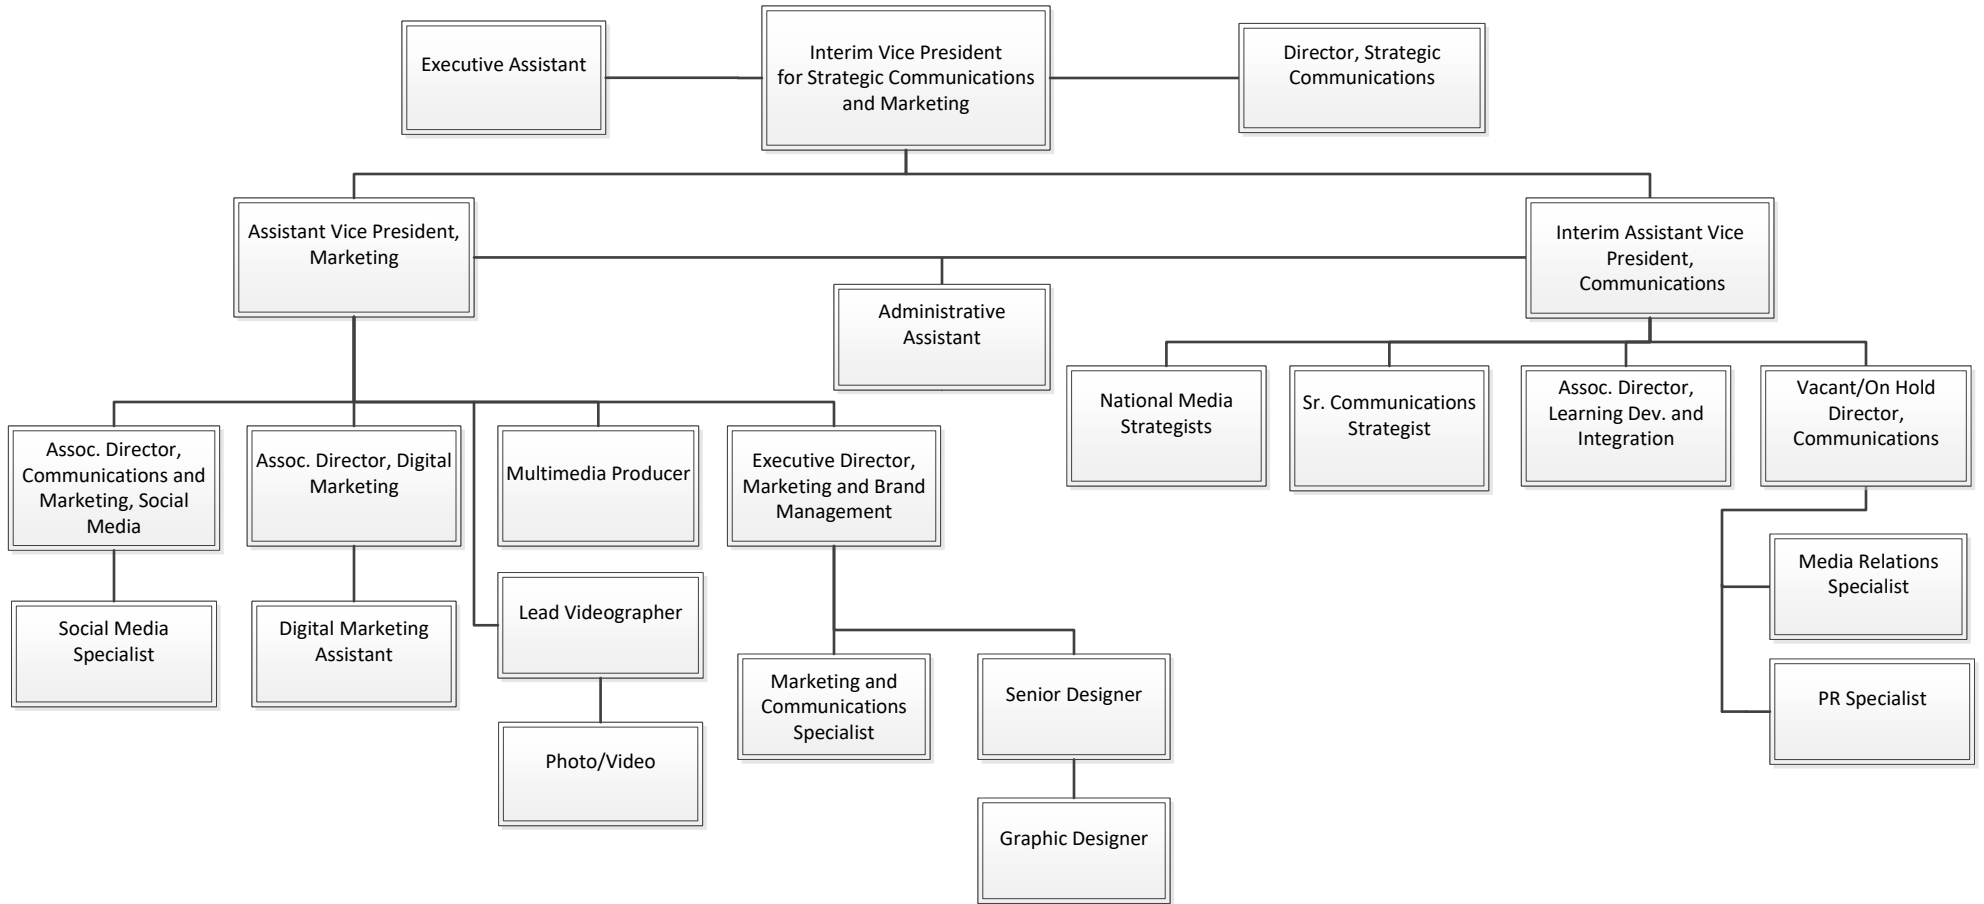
Executive Assistant

Interim Vice President for Strategic Communications and Marketing

Director, Strategic Communications

Assistant Vice President, Marketing

Administrative Assistant

Interim Assistant Vice President, Communications

Assoc. Director, Communications and Marketing, Social Media

Assoc. Director, Digital Marketing

Multimedia Producer

Executive Director, Marketing and Brand Management

National Media Strategists

Sr. Communications Strategist

Assoc. Director, Learning Dev. and Integration

Vacant/On Hold Director, Communications

Social Media Specialist

Digital Marketing Assistant

Lead Videographer

Photo/Video

Marketing and Communications Specialist

Senior Designer

Graphic Designer

Media Relations Specialist

PR Specialist